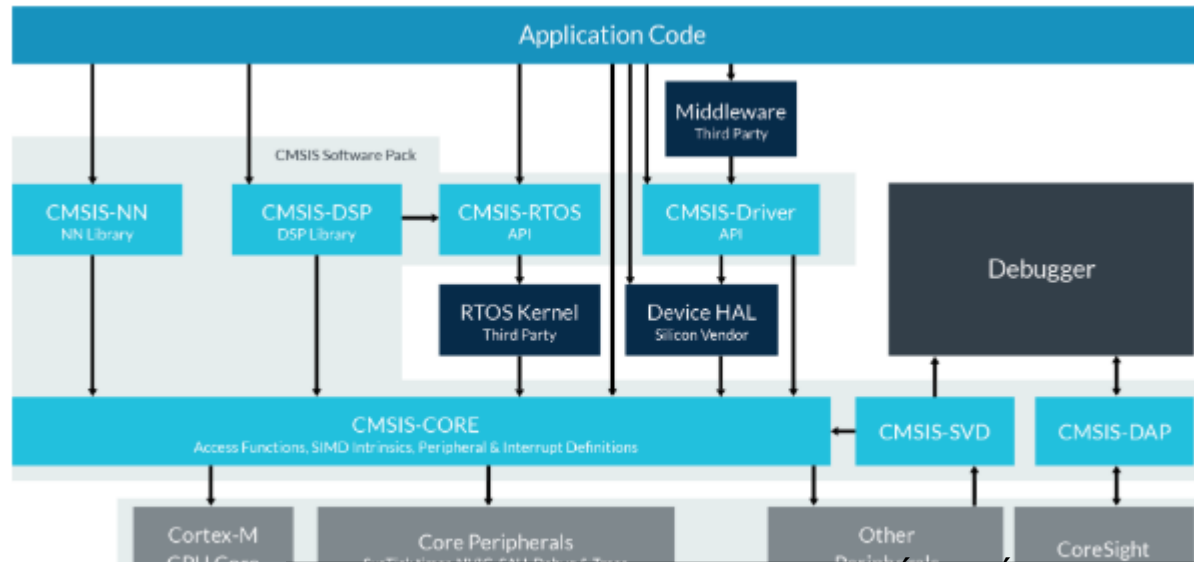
Application Code

Middleware
Third Party

CMSIS Software Pack

CMSIS-NN
NN Library

CMSIS-DSP
DSP Library

CMSIS-RTOS
API

CMSIS-Driver
API

Debugger

RTOS Kernel
Third Party

Device HAL
Silicon Vendor

CMSIS-CORE
Access Functions, SIMD Intrinsics, Peripheral & Interrupt Definitions

CMSIS-SVD

CMSIS-DAP

Cortex-M
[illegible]

Core Peripherals
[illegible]

Other
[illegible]

CoreSight